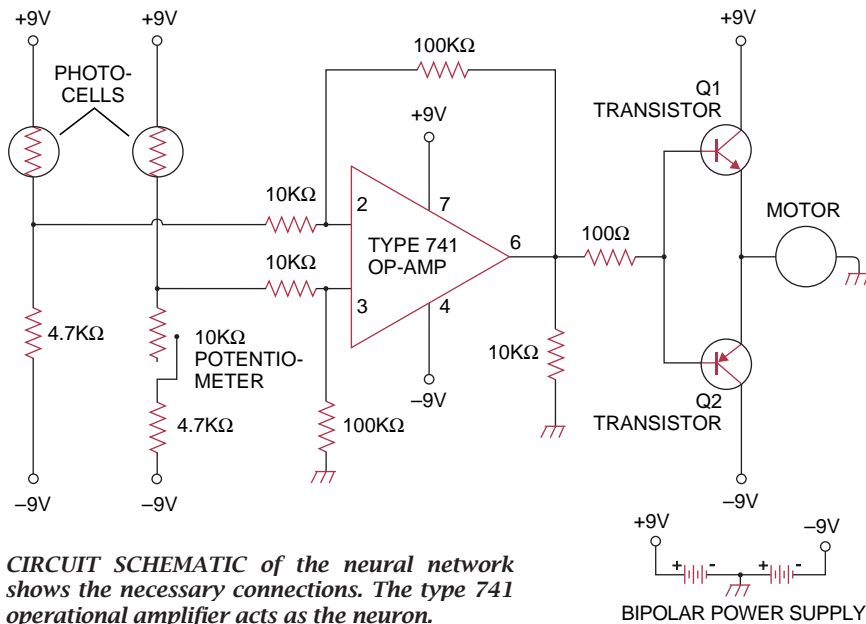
+9V
+9V
PHOTO-CELLS
100KΩ
+9V
Q1 TRANSISTOR
+9V
10KΩ
2
7
TYPE 741 OP-AMP
6
100Ω
MOTOR
10KΩ
3
4
4.7KΩ
10KΩ POTENTIO-METER
10KΩ
–9V
4.7KΩ
100KΩ
Q2 TRANSISTOR
–9V
–9V
–9V
+9V
–9V
+
-
+
-
BIPOLAR POWER SUPPLY

CIRCUIT SCHEMATIC of the neural network shows the necessary connections. The type 741 operational amplifier acts as the neuron.